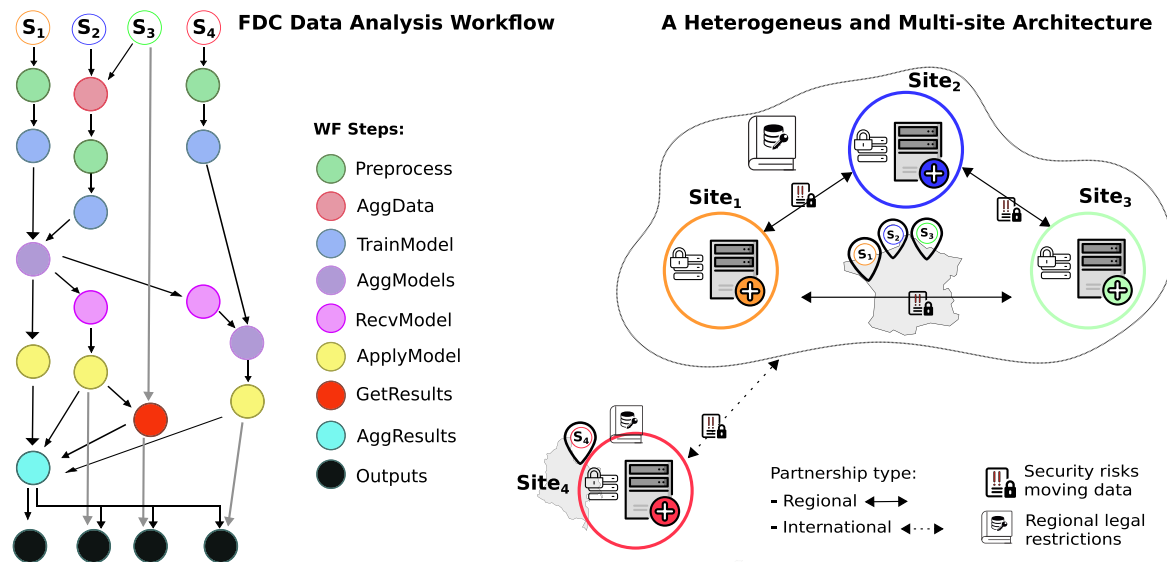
$S_1$ $S_2$ $S_3$ $S_4$

FDC Data Analysis Workflow

WF Steps:

Preprocess
AggData
TrainModel
AggModels
RecvModel
ApplyModel
GetResults
AggResults
Outputs

A Heterogeneus and Multi-site Architecture

$Site_2$

$Site_1$

$Site_3$

$S_1$ $S_2$ $S_3$

$S_4$

$Site_4$

Partnership type:
- Regional
- International

Security risks moving data

Regional legal restrictions